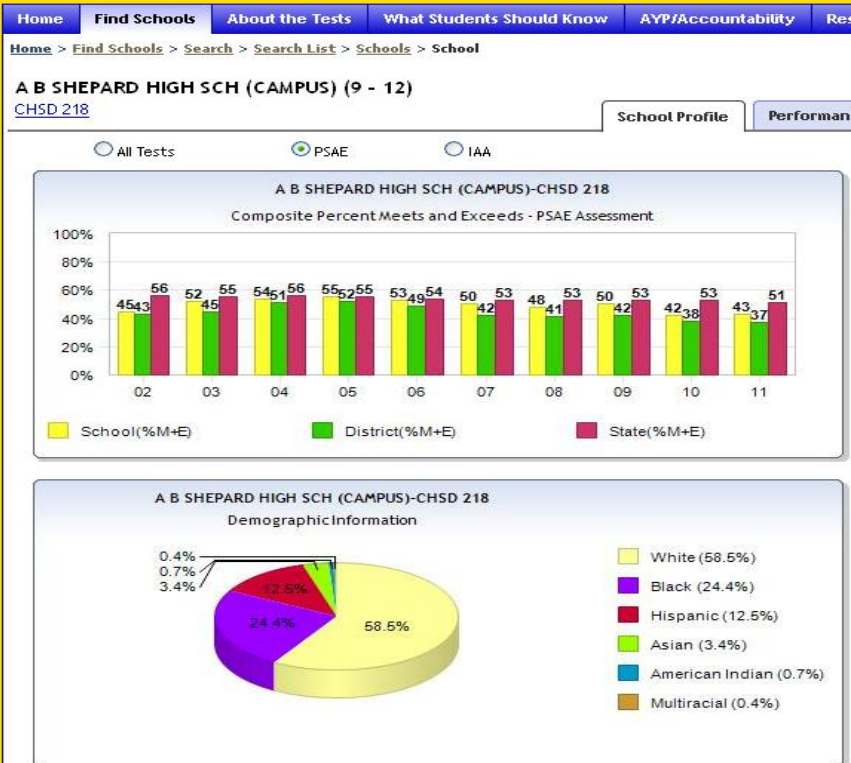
Home | Find Schools | About the Tests | What Students Should Know | AYP/Accountability | Res

Home > Find Schools > Search > Search List > Schools > School

A B SHEPARD HIGH SCH (CAMPUS) (9 - 12)
CHSD 218

School Profile | Performan

All Tests   PSAE   IAA

A B SHEPARD HIGH SCH (CAMPUS)-CHSD 218
Composite Percent Meets and Exceeds - PSAE Assessment

100%
80%
60%
40%
20%
0%

| | 02 | 03 | 04 | 05 | 06 | 07 | 08 | 09 | 10 | 11 |
|---|---|---|---|---|---|---|---|---|---|---|
| School(%M+E) | 45 | 52 | 54 | 55 | 53 | 50 | 48 | 50 | 42 | 43 |
| District(%M+E) | 43 | 45 | 51 | 52 | 49 | 42 | 41 | 42 | 38 | 37 |
| State(%M+E) | 56 | 55 | 56 | 55 | 54 | 53 | 53 | 53 | 53 | 51 |

School(%M+E)   District(%M+E)   State(%M+E)

A B SHEPARD HIGH SCH (CAMPUS)-CHSD 218
Demographic Information

0.4%
0.7%
3.4%
12.5%
24.4%
58.5%

White (58.5%)
Black (24.4%)
Hispanic (12.5%)
Asian (3.4%)
American Indian (0.7%)
Multiracial (0.4%)